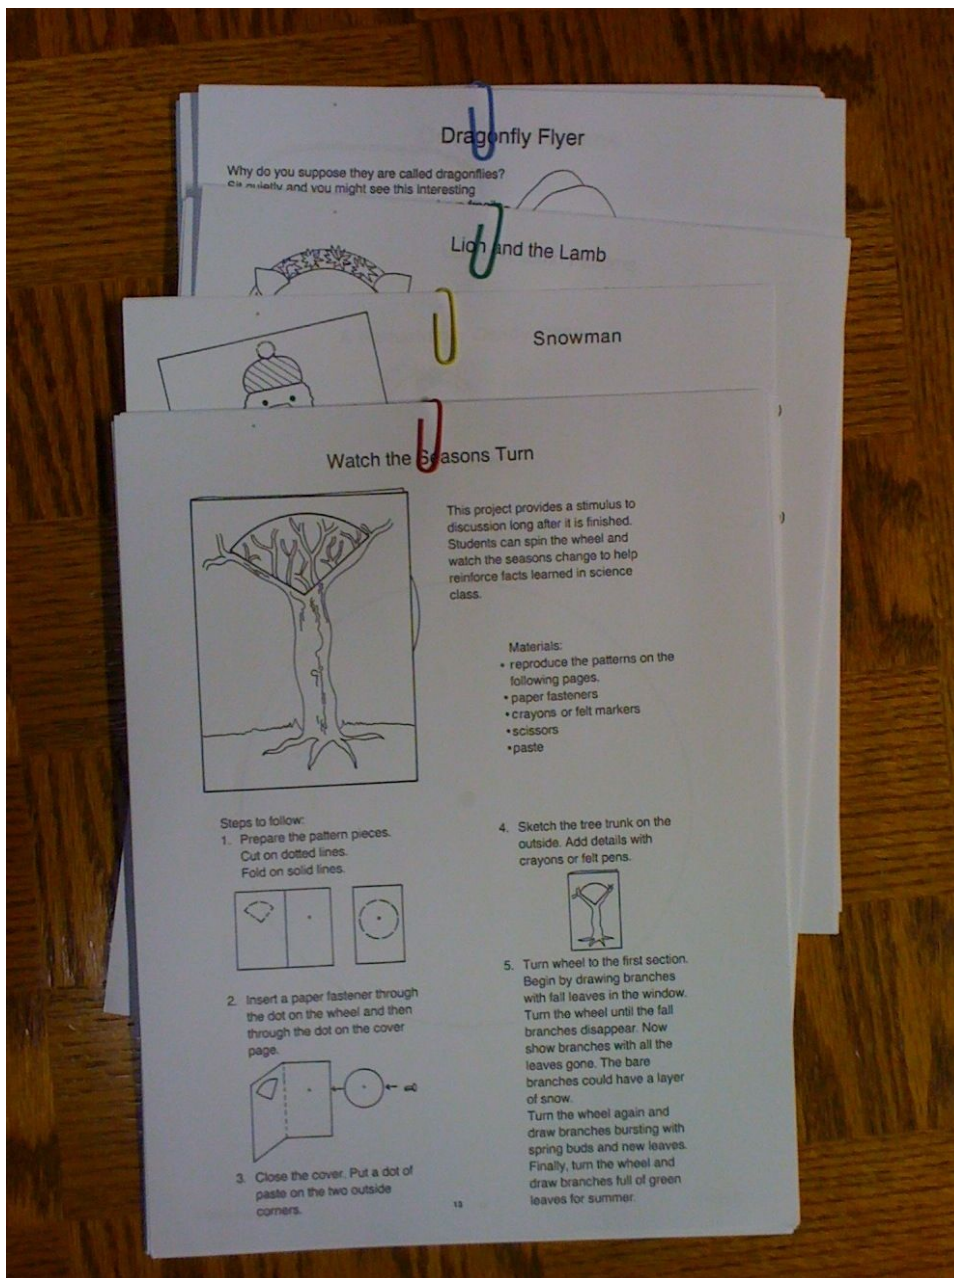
Dragonfly Flyer

Why do you suppose they are called dragonflies? Sit quietly and you might see this interesting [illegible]

Lion and the Lamb

Snowman

Watch the Seasons Turn

This project provides a stimulus to discussion long after it is finished. Students can spin the wheel and watch the seasons change to help reinforce facts learned in science class.

Materials:
• reproduce the patterns on the following pages.
• paper fasteners
• crayons or felt markers
• scissors
• paste

Steps to follow:
1. Prepare the pattern pieces. Cut on dotted lines. Fold on solid lines.

2. Insert a paper fastener through the dot on the wheel and then through the dot on the cover page.

3. Close the cover. Put a dot of paste on the two outside corners.

4. Sketch the tree trunk on the outside. Add details with crayons or felt pens.

5. Turn wheel to the first section. Begin by drawing branches with fall leaves in the window. Turn the wheel until the fall branches disappear. Now show branches with all the leaves gone. The bare branches could have a layer of snow.
Turn the wheel again and draw branches bursting with spring buds and new leaves. Finally, turn the wheel and draw branches full of green leaves for summer.

13